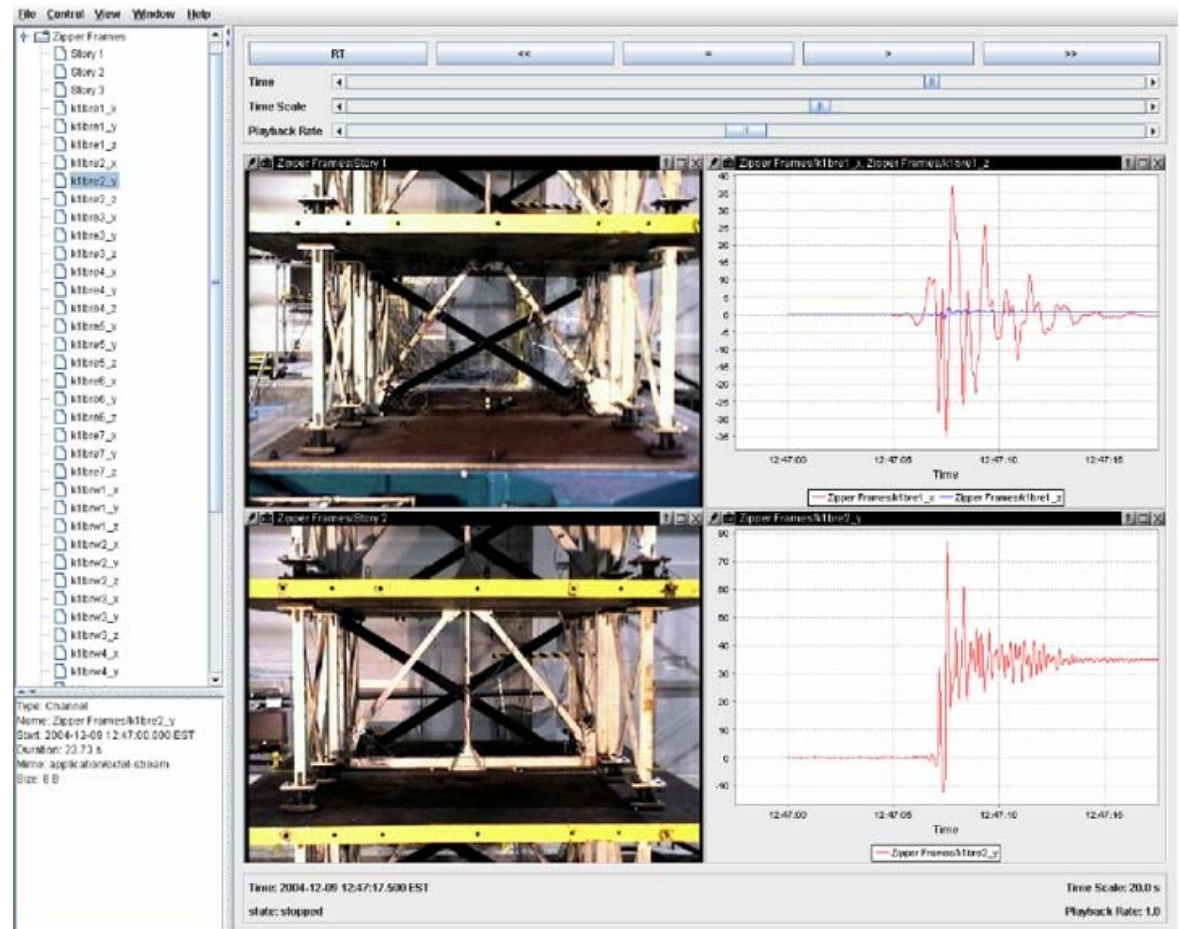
File Control View Window Help

Zipper Frames
Story 1
Story 2
Story 3
k1lbre1_x
k1lbre1_y
k1lbre1_z
k1lbre2_x
k1lbre2_y
k1lbre2_z
k1lbre3_x
k1lbre3_y
k1lbre3_z
k1lbre4_x
k1lbre4_y
k1lbre4_z
k1lbre5_x
k1lbre5_y
k1lbre5_z
k1lbre6_x
k1lbre6_y
k1lbre6_z
k1lbre7_x
k1lbre7_y
k1lbre7_z
k1lbrw1_x
k1lbrw1_y
k1lbrw1_z
k1lbrw2_x
k1lbrw2_y
k1lbrw2_z
k1lbrw3_x
k1lbrw3_y
k1lbrw3_z
k1lbrw4_x
k1lbrw4_y

Type: Channel
Name: Zipper Frames/k1lbre2_y
Start: 2004-12-09 12:47:00.000 EST
Duration: 23.73 s
Mime: application/octet-stream
Size: 8 B

RT | << | = | > | >>
Time
Time Scale
Playback Rate

Zipper Frames/Story 1
Zipper Frames/k1lbre1_x, Zipper Frames/k1lbre1_z
40
35
30
25
20
15
10
5
0
-5
-10
-15
-20
-25
-30
-35
12:47:00 12:47:05 12:47:10 12:47:15
Time
Zipper Frames/k1lbre1_x Zipper Frames/k1lbre1_z

Zipper Frames/Story 2
Zipper Frames/k1lbre2_y
70
60
50
40
30
20
10
0
-10
12:47:00 12:47:05 12:47:10 12:47:15
Time
Zipper Frames/k1lbre2_y

Time: 2004-12-09 12:47:17.500 EST
state: stopped
Time Scale: 20.0 s
Playback Rate: 1.0